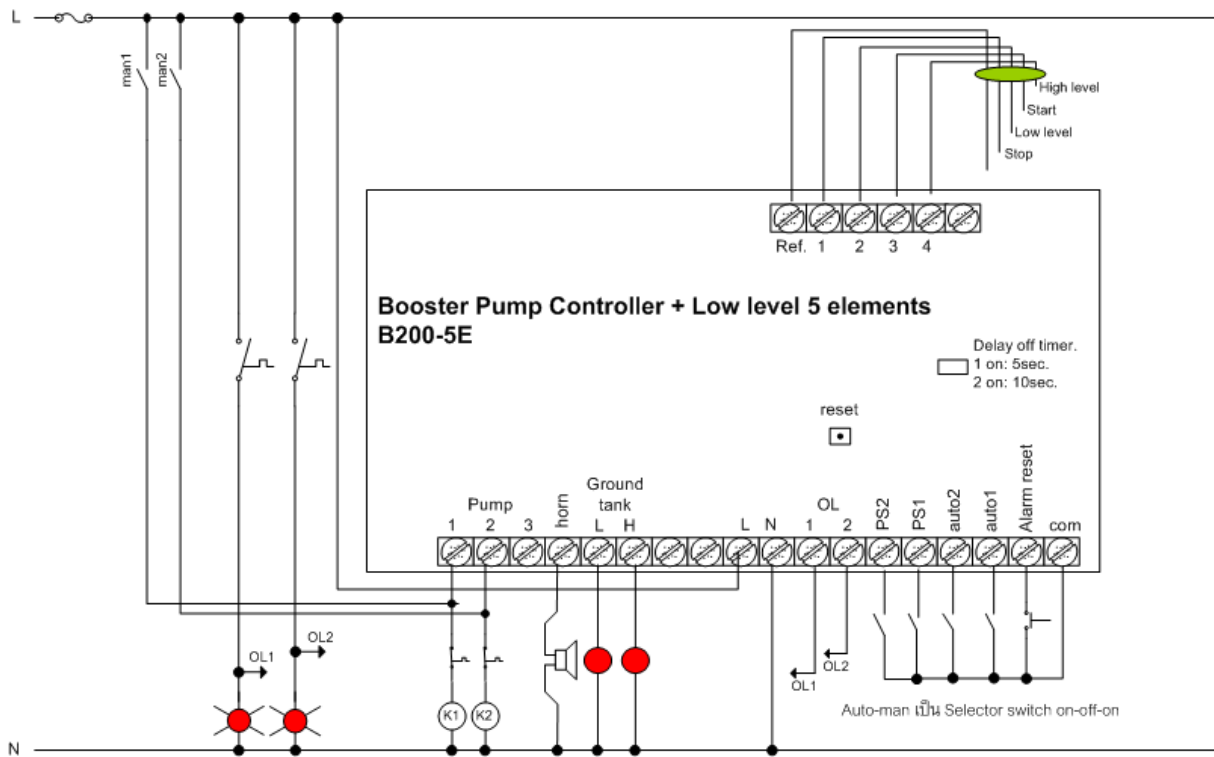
L

man1

man2

High level

Start

Low level

Stop

Ref. 1 2 3 4

Booster Pump Controller + Low level 5 elements
B200-5E

Delay off timer.
1 on: 5sec.
2 on: 10sec.

reset

Pump
1 2 3

horn

Ground tank
L H

L N

OL
1 2

PS2 PS1 auto2 auto1 Alarm reset com

OL1

OL2

OL2

OL1

K1 K2

Auto-man เป็น Selector switch on-off-on

N